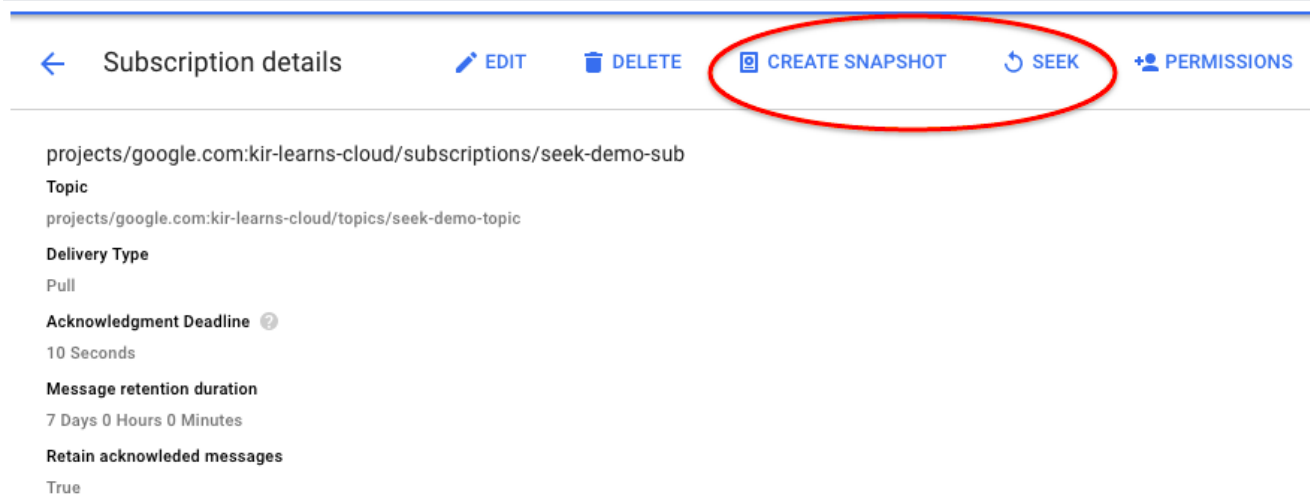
Subscription details

EDIT DELETE CREATE SNAPSHOT SEEK PERMISSIONS

projects/google.com:kir-learns-cloud/subscriptions/seek-demo-sub

Topic

projects/google.com:kir-learns-cloud/topics/seek-demo-topic

Delivery Type

Pull

Acknowledgment Deadline

10 Seconds

Message retention duration

7 Days 0 Hours 0 Minutes

Retain acknowleded messages

True